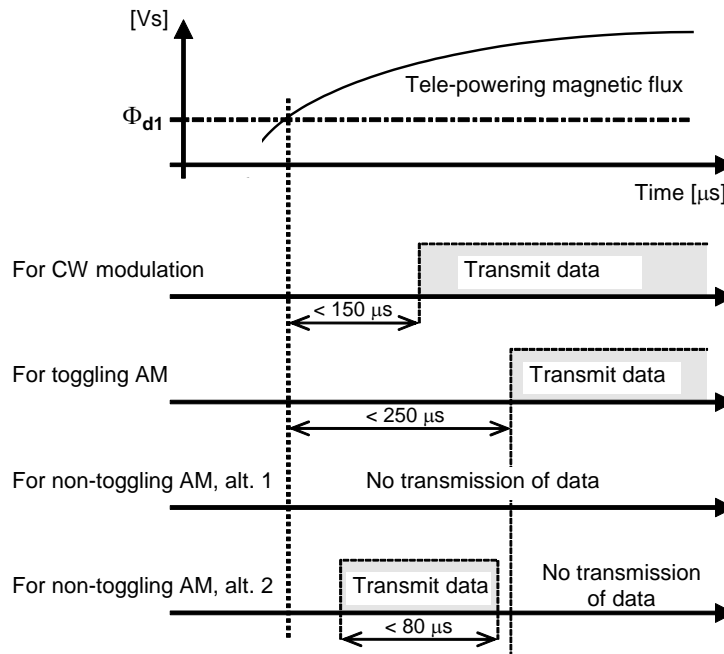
[Vs]

Tele-powering magnetic flux

$\Phi_{d1}$

Time [μs]

For CW modulation

Transmit data

< 150 μs

For toggling AM

Transmit data

< 250 μs

For non-toggling AM, alt. 1

No transmission of data

For non-toggling AM, alt. 2

Transmit data

No transmission of data

< 80 μs